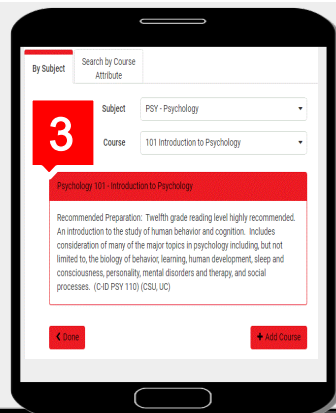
By Subject

Search by Course Attribute

3

Subject PSY - Psychology

Course 101 Introduction to Psychology

Psychology 101 - Introduction to Psychology

Recommended Preparation: Twelfth grade reading level highly recommended. An introduction to the study of human behavior and cognition. Includes consideration of many of the major topics in psychology including, but not limited to, the biology of behavior, learning, human development, sleep and consciousness, personality, mental disorders and therapy, and social processes. (C-ID PSY 110) (CSU, UC)

Done

+ Add Course